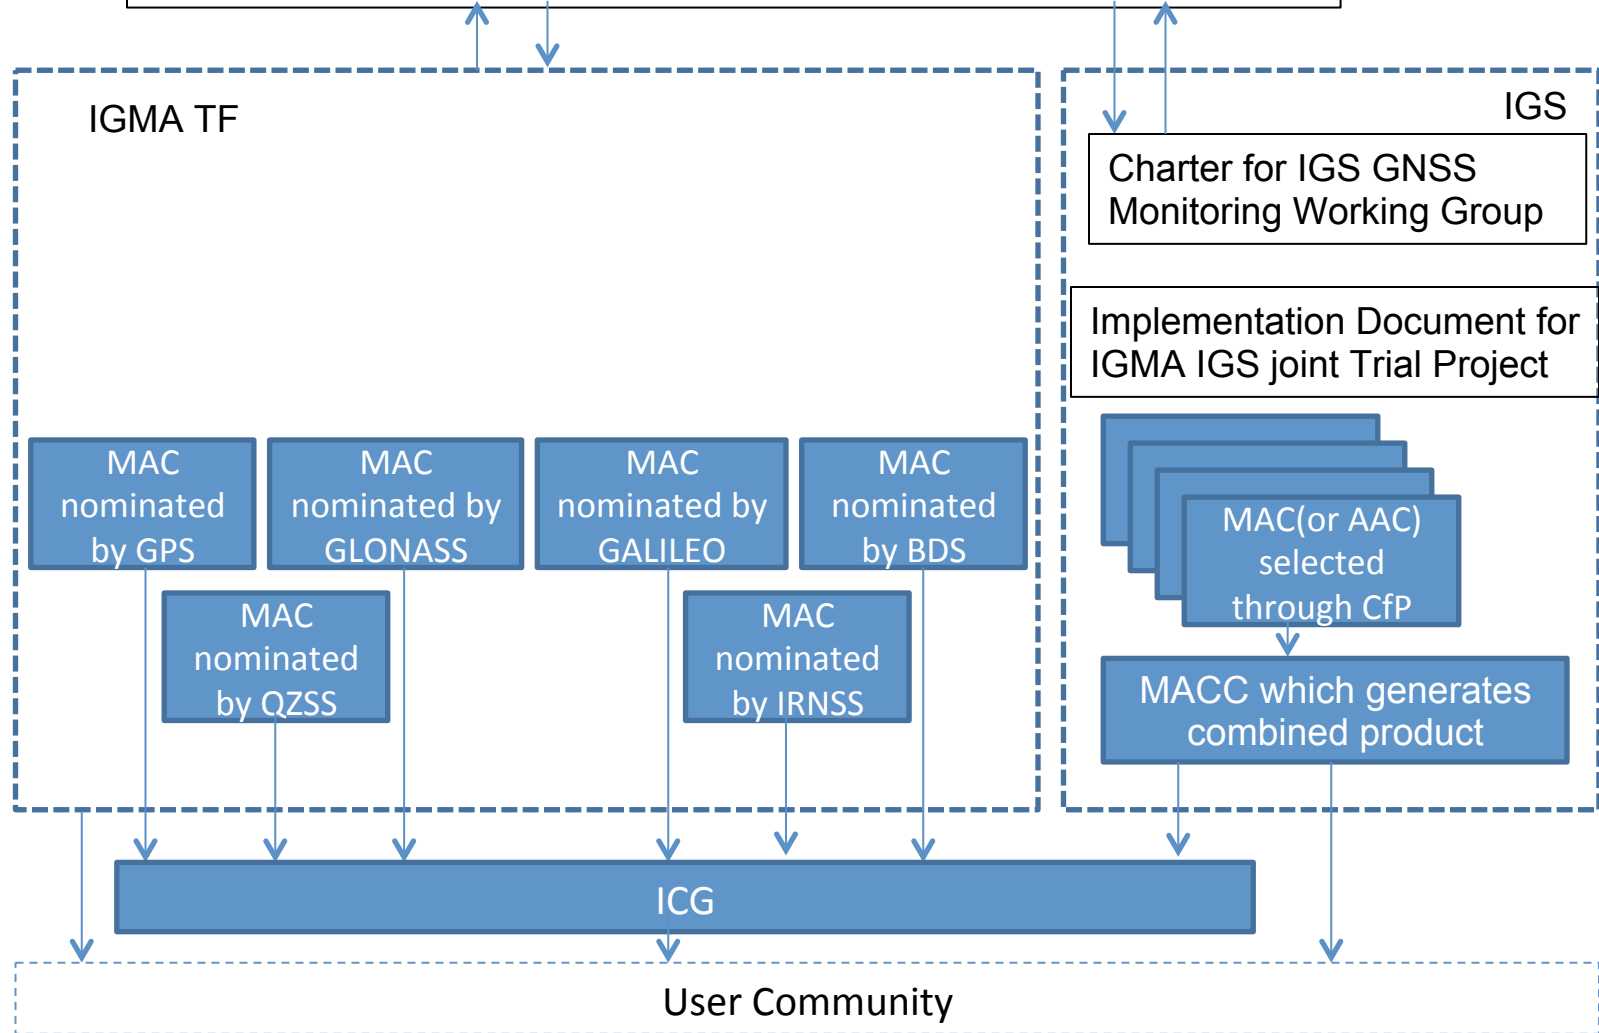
IGMA TF

IGS

Charter for IGS GNSS Monitoring Working Group

Implementation Document for IGMA IGS joint Trial Project

MAC nominated by GPS

MAC nominated by GLONASS

MAC nominated by GALILEO

MAC nominated by BDS

MAC(or AAC) selected through CfP

MAC nominated by QZSS

MAC nominated by IRNSS

MACC which generates combined product

ICG

User Community